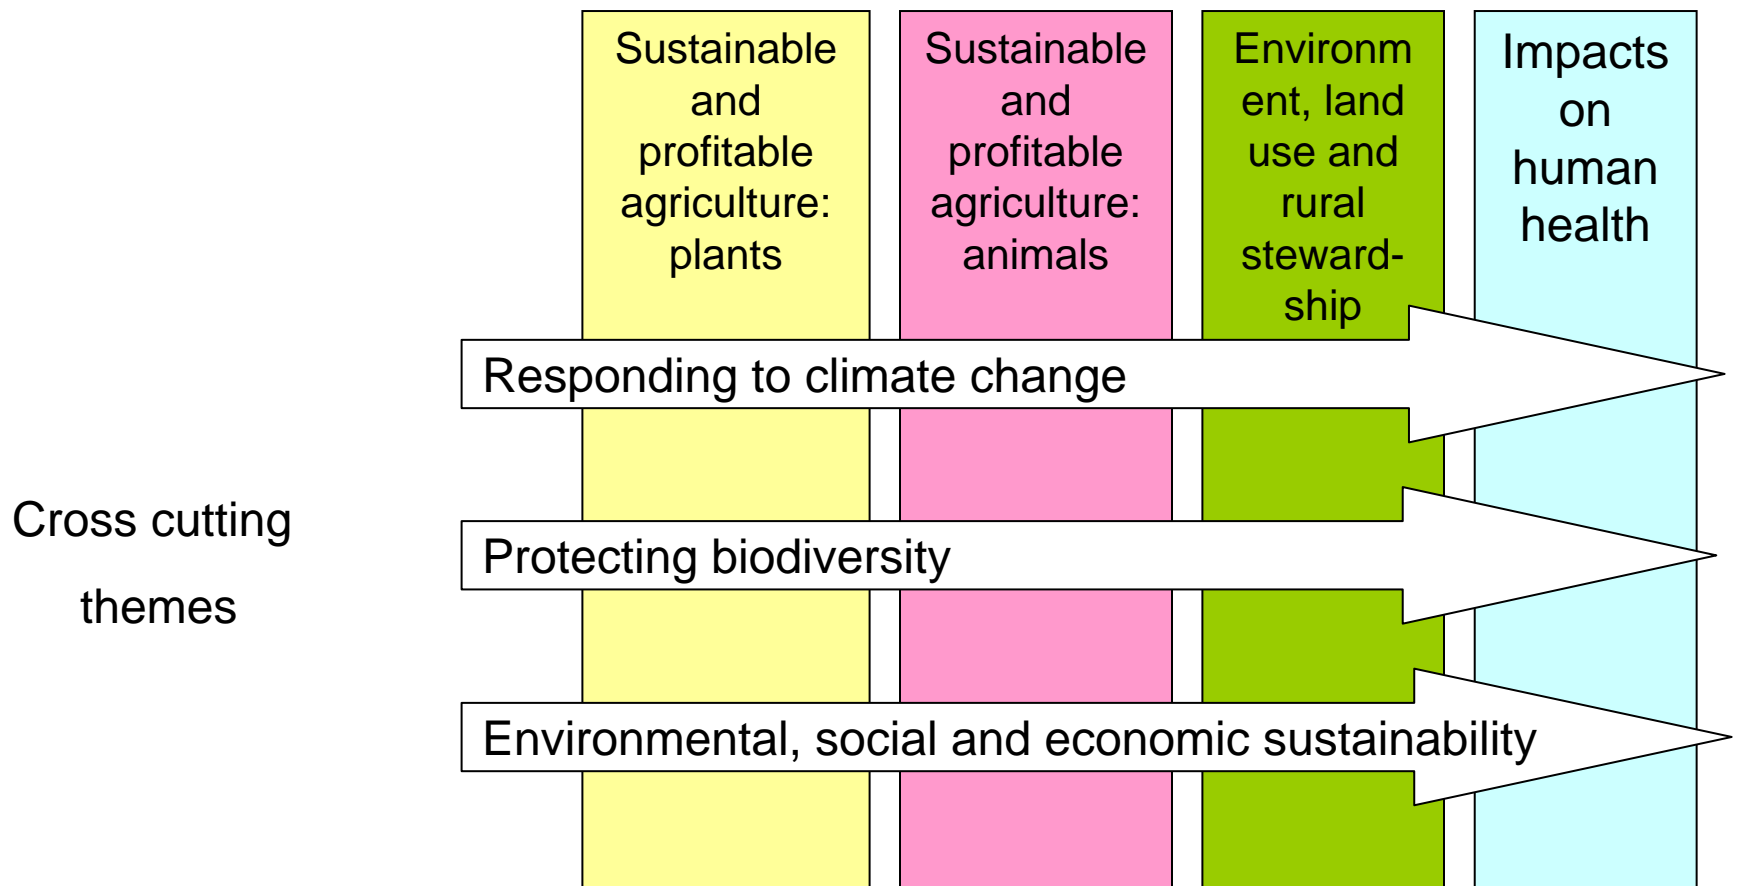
Sustainable and profitable agriculture: plants

Sustainable and profitable agriculture: animals

Environment, land use and rural stewardship

Impacts on human health

Cross cutting themes

Responding to climate change

Protecting biodiversity

Environmental, social and economic sustainability